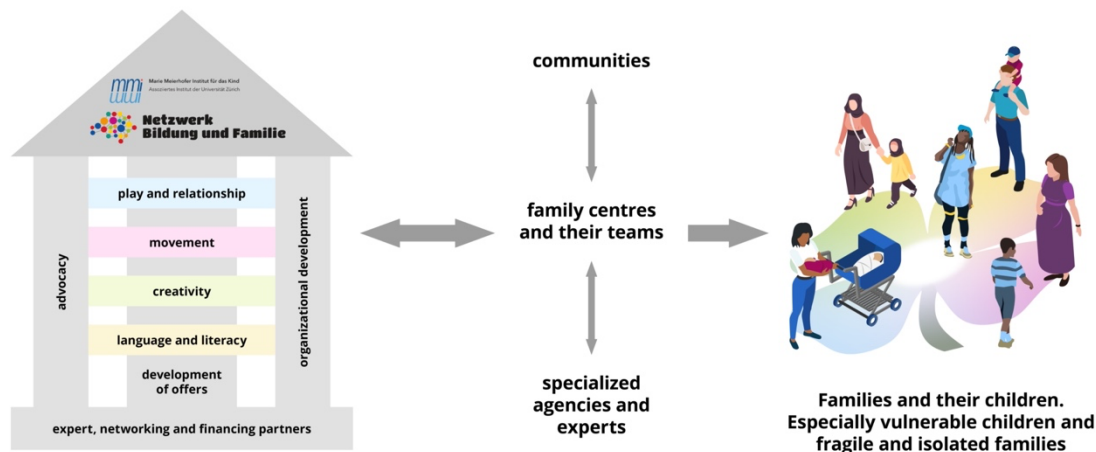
mmi Marie Meierhofer Institut für das Kind
Assoziiertes Institut der Universität Zürich

Netzwerk
Bildung und Familie

advocacy

play and relationship

movement

creativity

language and literacy

development of offers

organizational development

expert, networking and financing partners

communities

family centres and their teams

specialized agencies and experts

Families and their children. Especially vulnerable children and fragile and isolated families